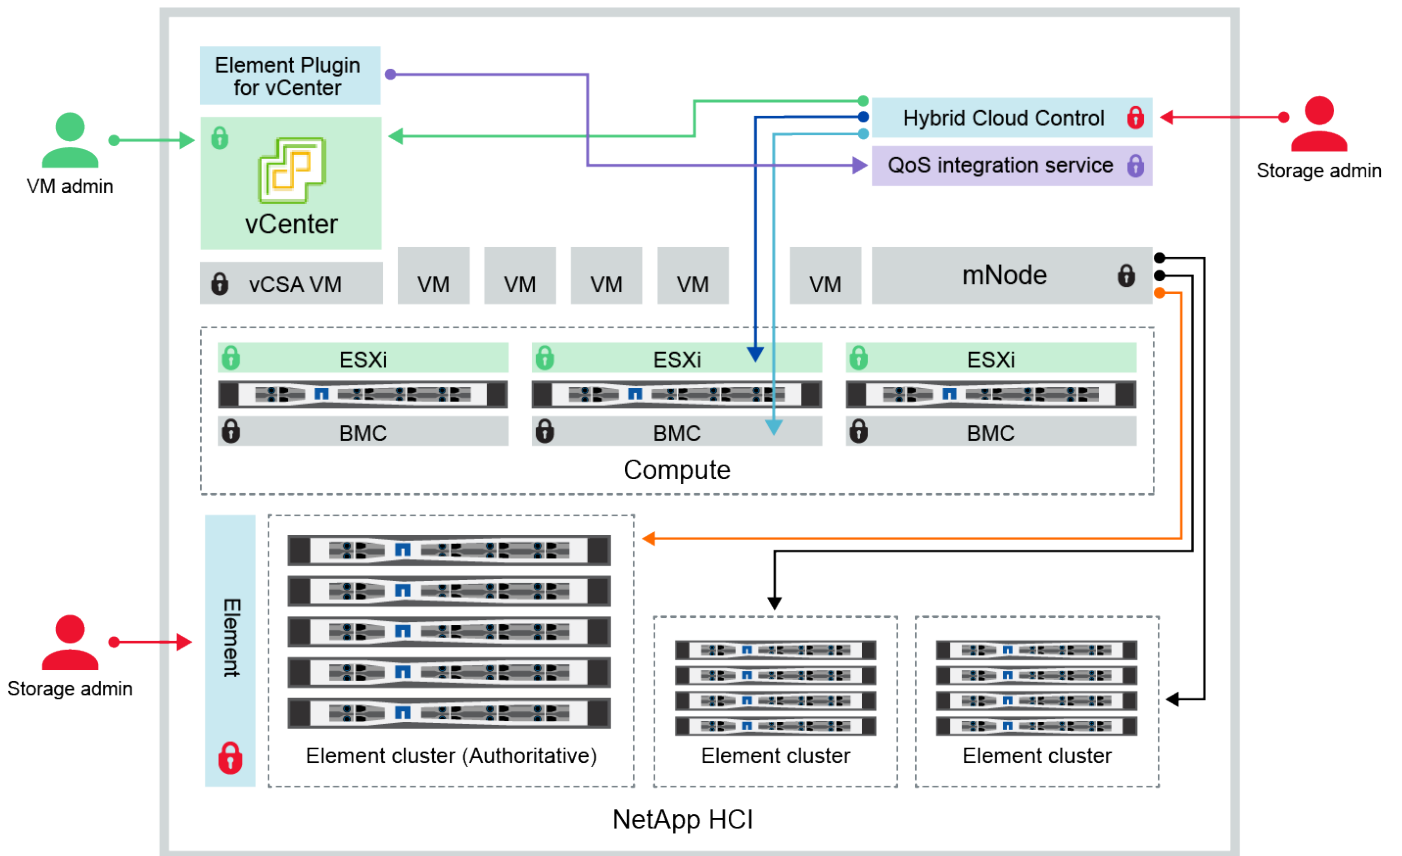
Element Plugin for vCenter

Hybrid Cloud Control

QoS integration service

VM admin

vCenter

Storage admin

vCSA VM

VM

VM

VM

VM

VM

mNode

ESXi

ESXi

ESXi

BMC

BMC

BMC

Compute

Element

Storage admin

Element cluster (Authoritative)

Element cluster

Element cluster

NetApp HCI